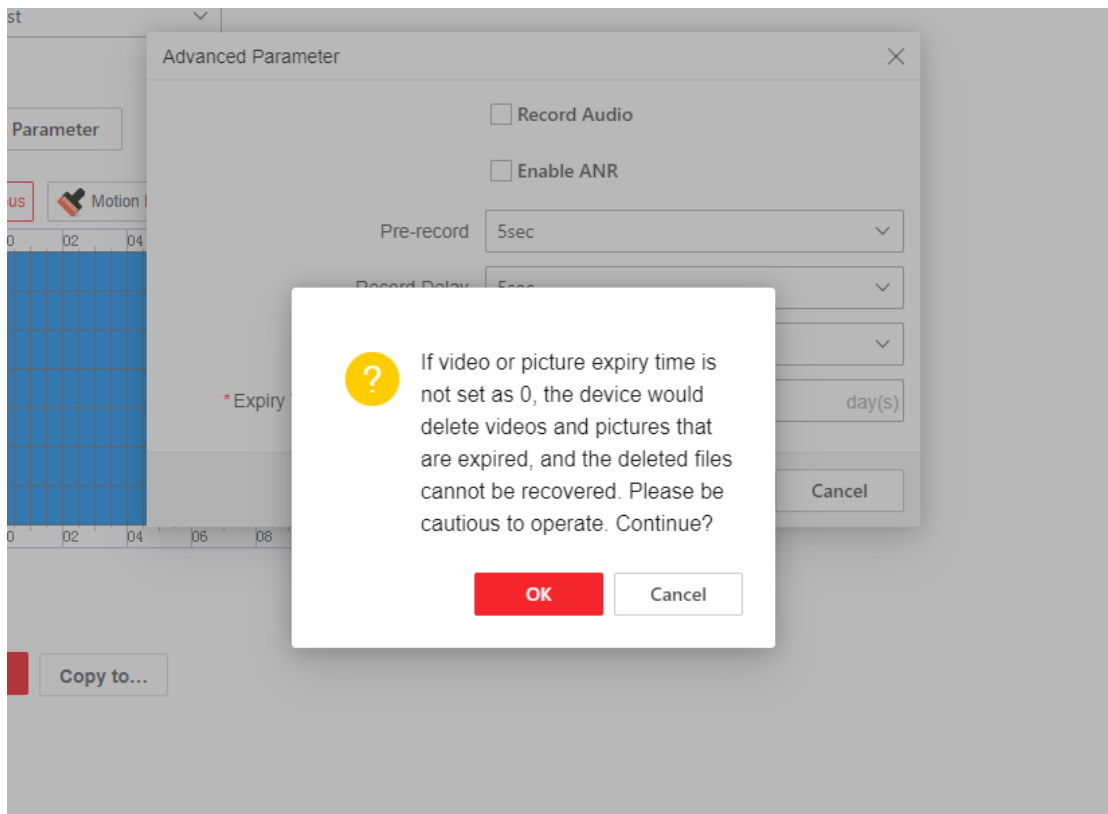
st

Parameter

us

Motion

0 02 04

0 02 04 06 08

Copy to...

Advanced Parameter

Record Audio

Enable ANR

Pre-record 5sec

Record Delay 5sec

*Expiry

day(s)

Cancel

?

If video or picture expiry time is not set as 0, the device would delete videos and pictures that are expired, and the deleted files cannot be recovered. Please be cautious to operate. Continue?

OK

Cancel